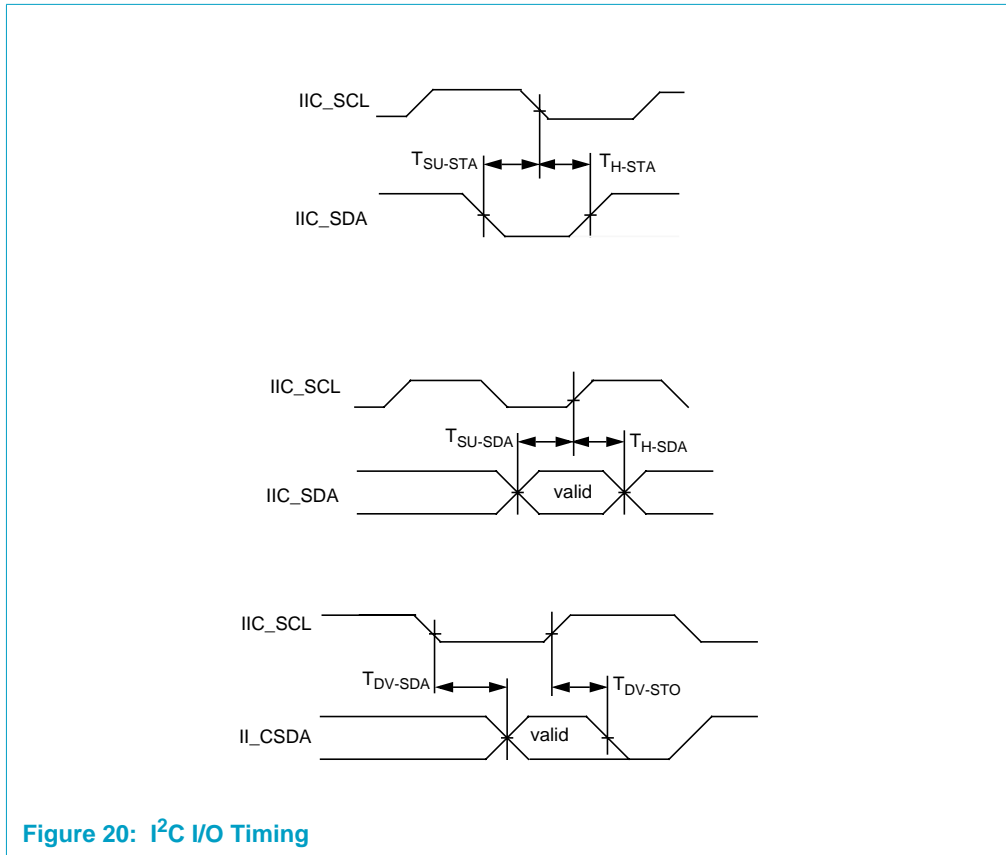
IIC_SCL

$T_{SU\text{-}STA}$

$T_{H\text{-}STA}$

IIC_SDA

IIC_SCL

$T_{SU\text{-}SDA}$

$T_{H\text{-}SDA}$

IIC_SDA

valid

IIC_SCL

$T_{DV\text{-}SDA}$

$T_{DV\text{-}STO}$

II_CSDA

valid

Figure 20: $I^2C$ I/O Timing